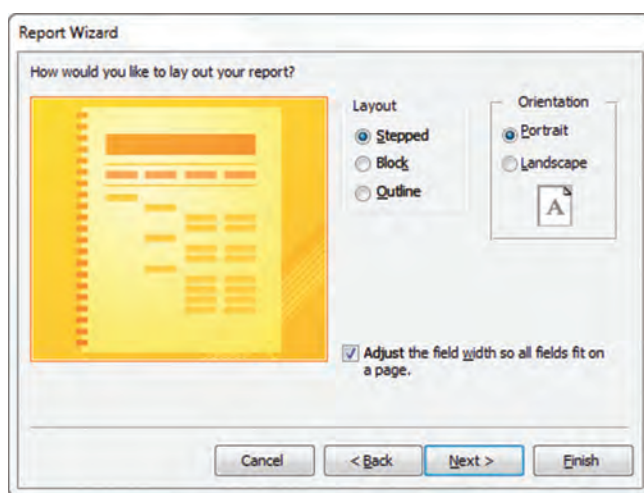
Report Wizard

How would you like to lay out your report?

Layout

Stepped

Block

Outline

Orientation

Portrait

Landscape

A

Adjust the field width so all fields fit on a page.

Cancel

< Back

Next >

Finish